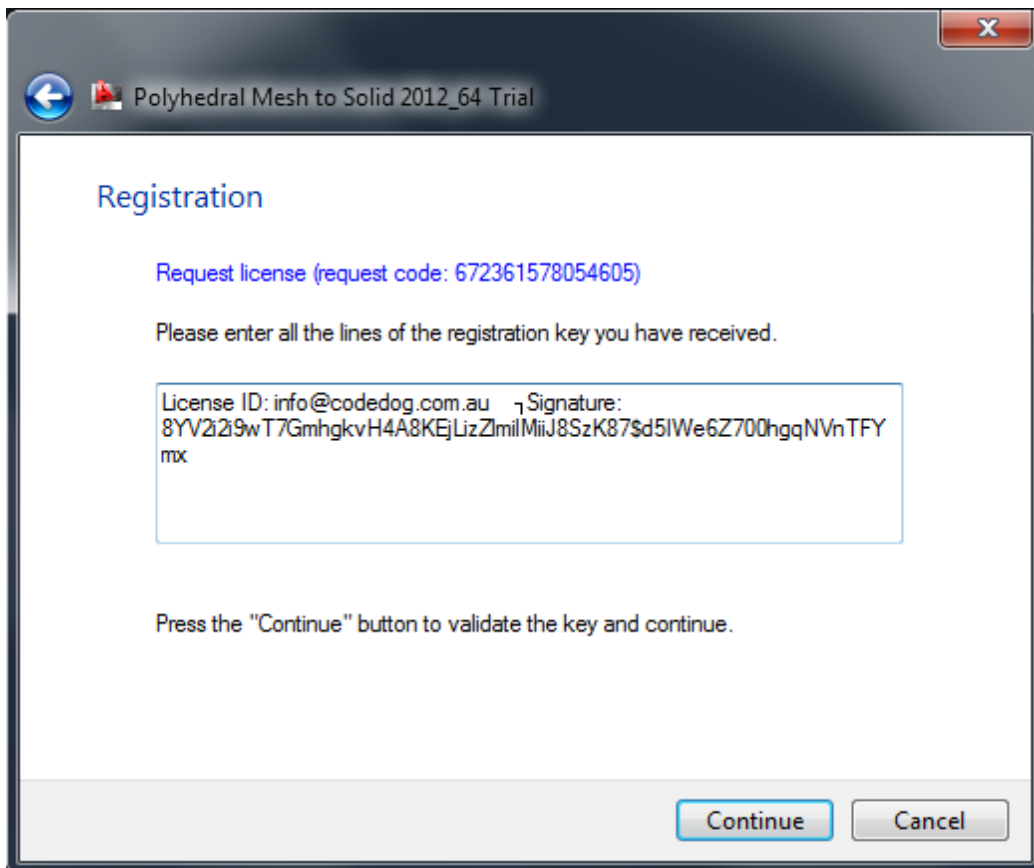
Polyhedral Mesh to Solid 2012_64 Trial

Registration

Request license (request code: 672361578054605)

Please enter all the lines of the registration key you have received.

License ID: info@codedog.com.au ┐Signature:
8YV2i2i9wT7GmhgkvH4A8KEjLizZlmilMiiJ8SzK87$d5lWe6Z700hgqNVnTFYmx

Press the "Continue" button to validate the key and continue.

Continue

Cancel